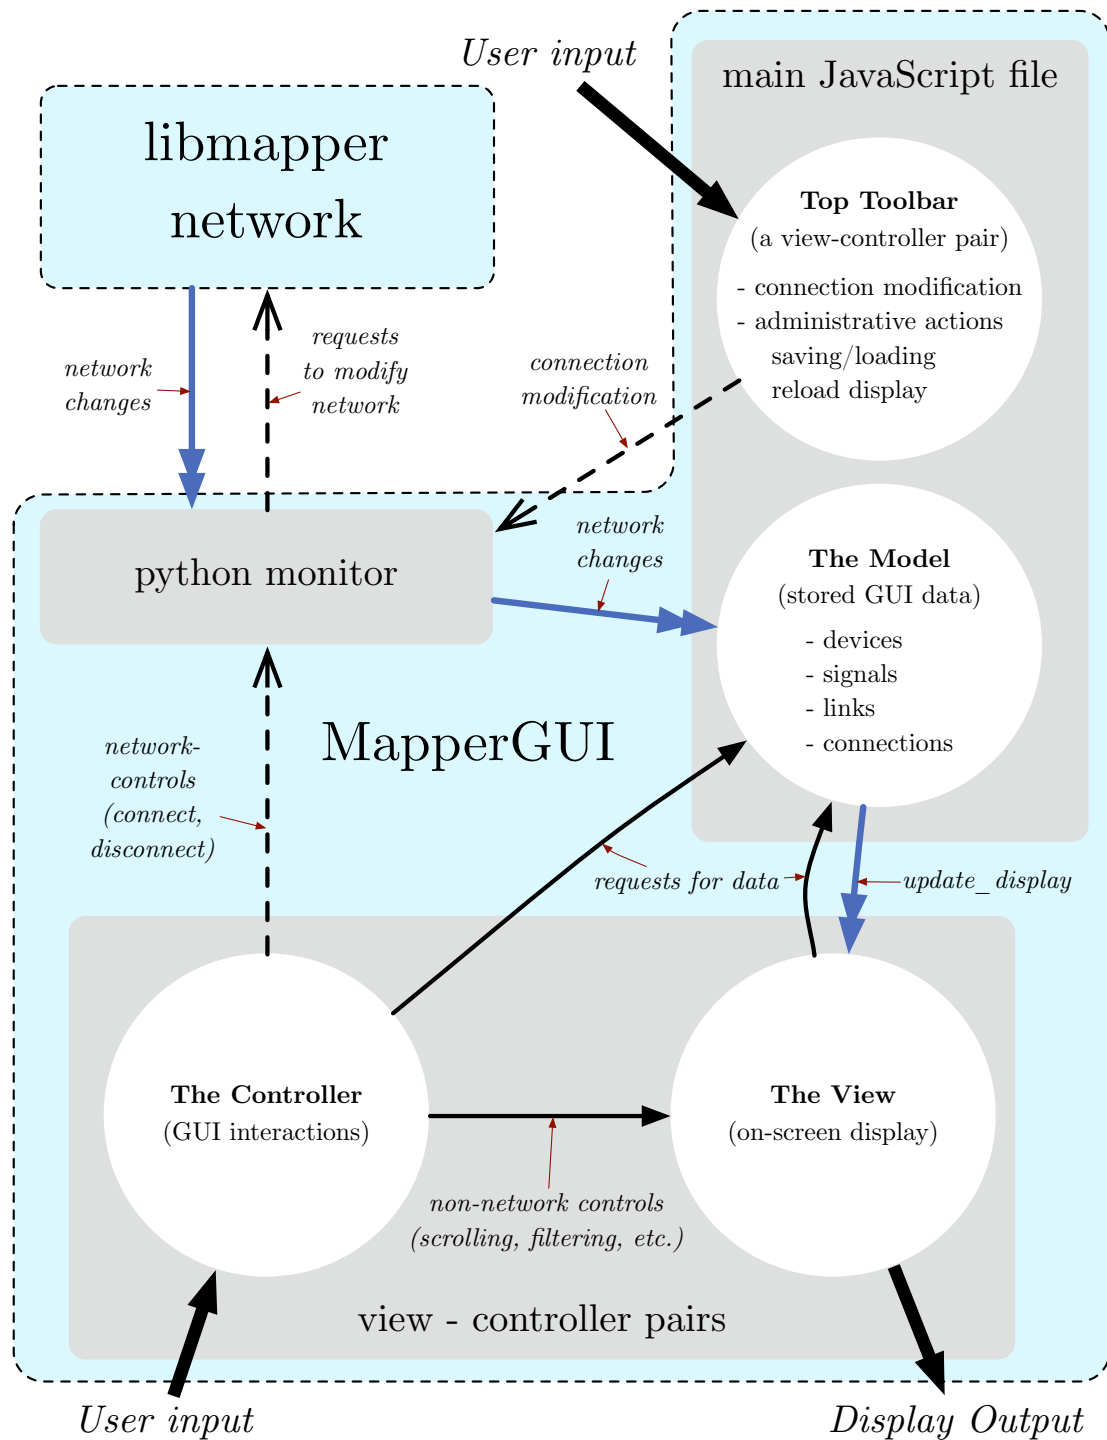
User input

main JavaScript file

libmapper network

Top Toolbar
(a view-controller pair)
- connection modification
- administrative actions
saving/loading
reload display

network changes

requests to modify network

connection modification

python monitor

network changes

The Model
(stored GUI data)
- devices
- signals
- links
- connections

MapperGUI

network-controls (connect, disconnect)

requests for data

update_ display

The Controller
(GUI interactions)

The View
(on-screen display)

non-network controls (scrolling, filtering, etc.)

view - controller pairs

User input

Display Output